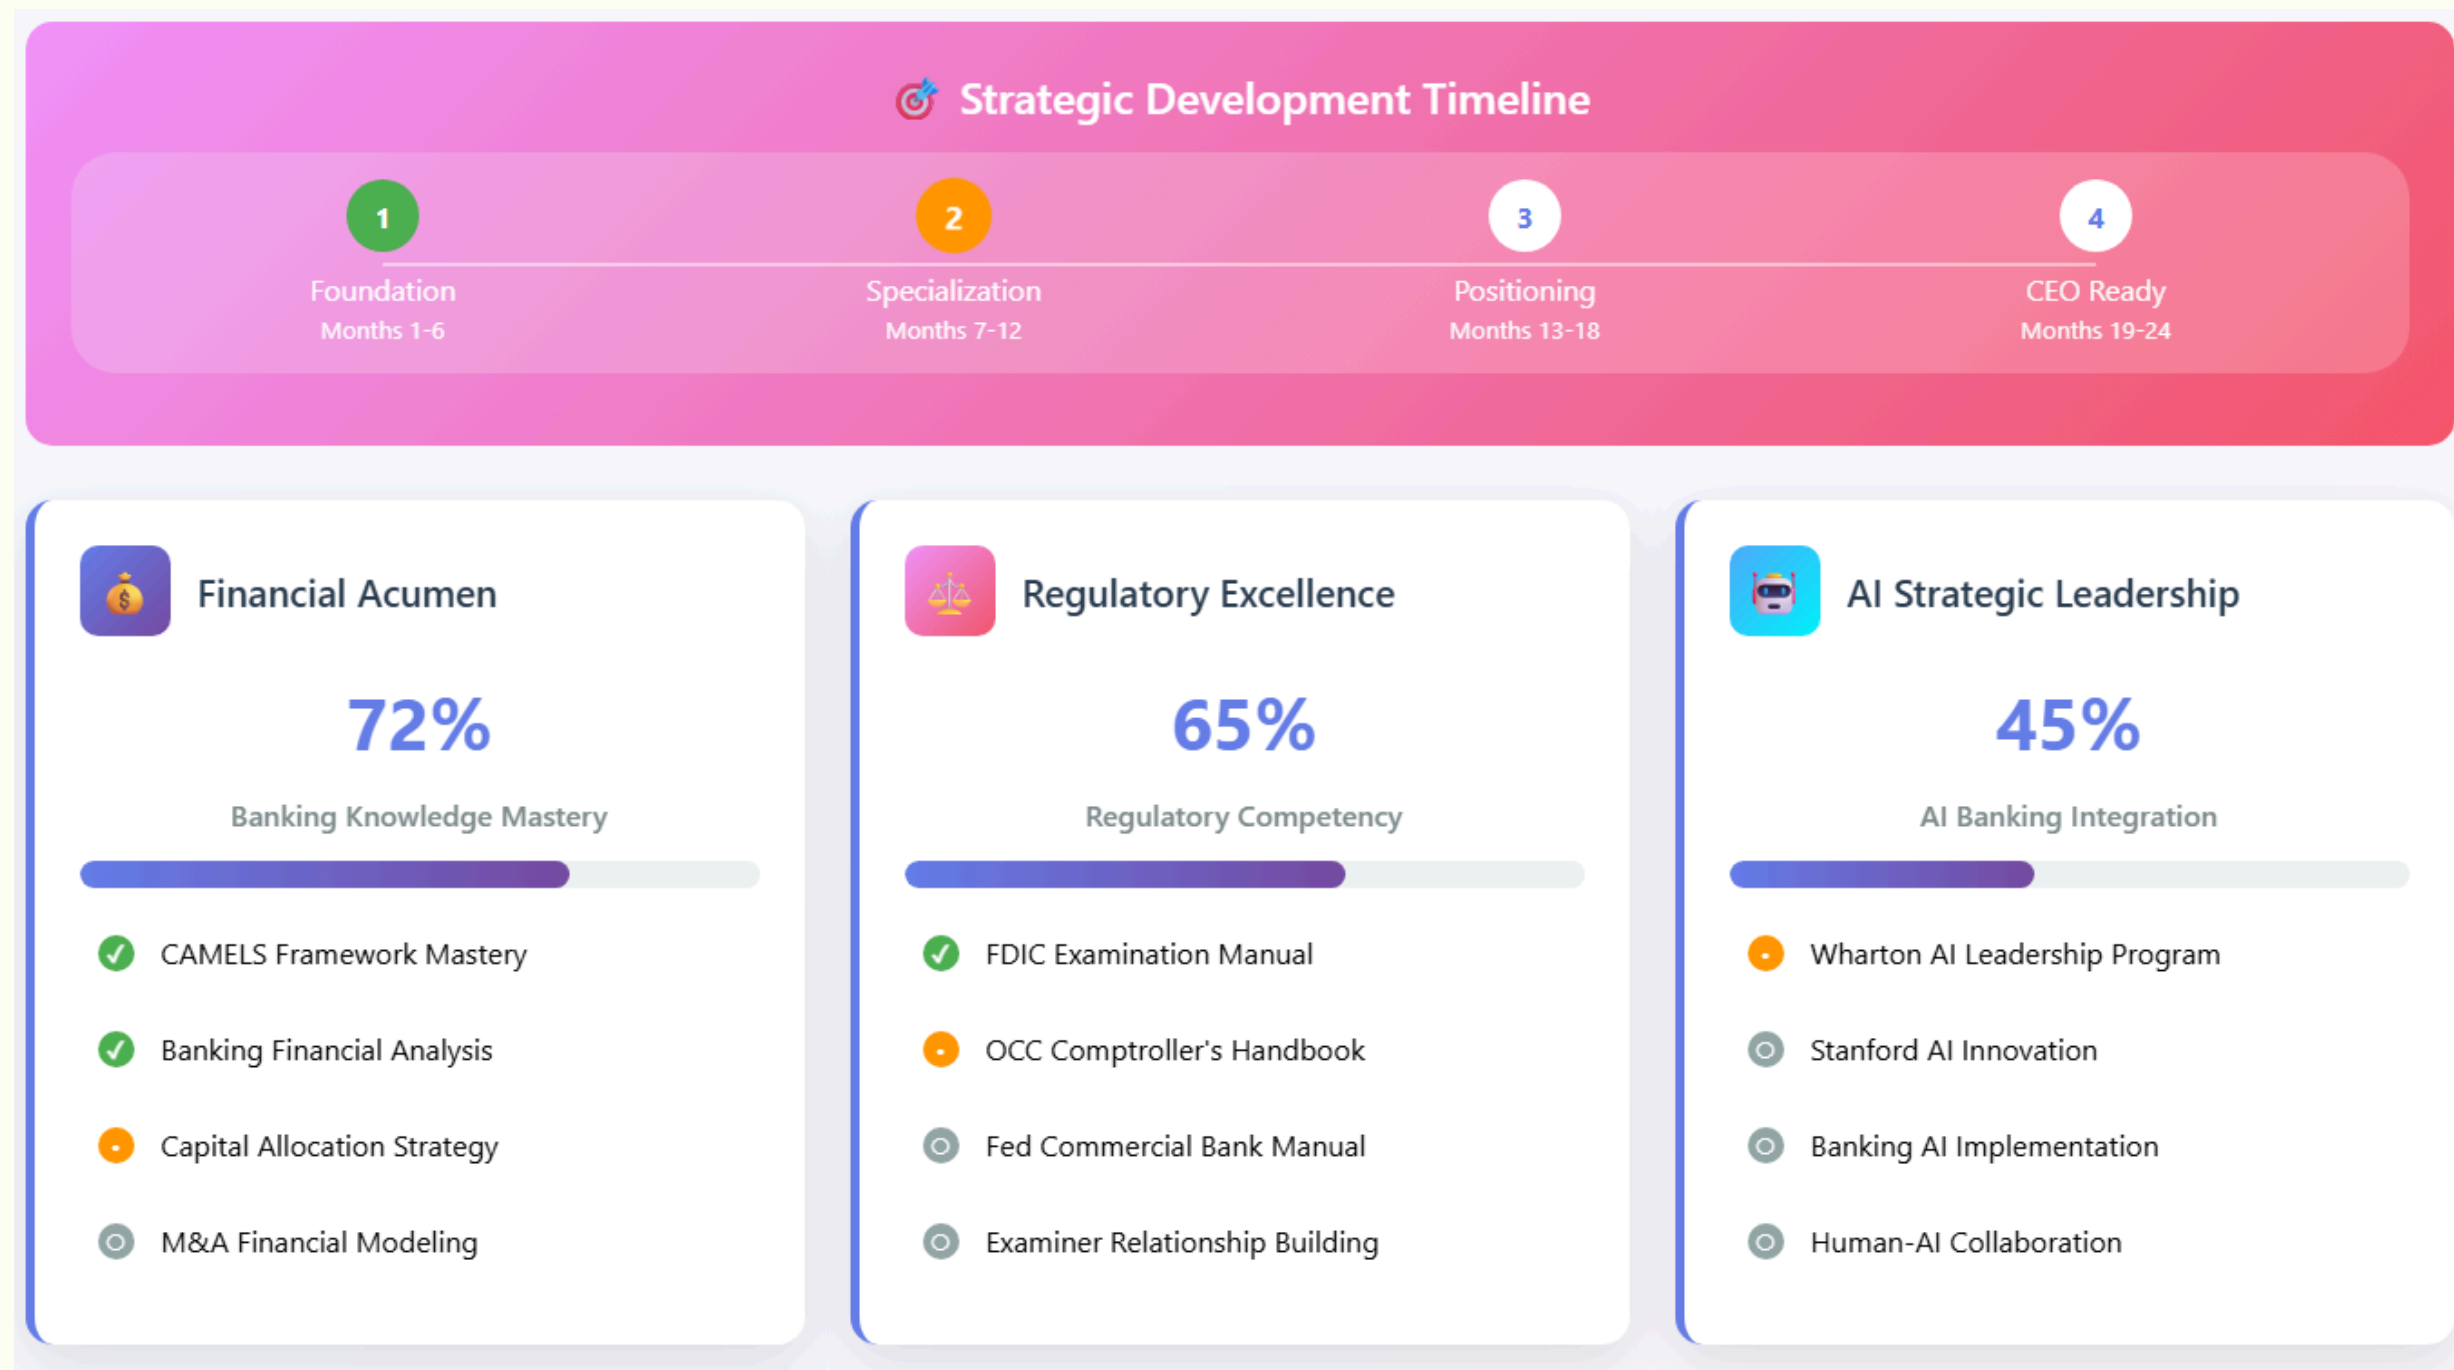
Strategic Development Timeline

1
Foundation
Months 1-6

2
Specialization
Months 7-12

3
Positioning
Months 13-18

4
CEO Ready
Months 19-24

Financial Acumen

72%

Banking Knowledge Mastery

CAMELS Framework Mastery

Banking Financial Analysis

Capital Allocation Strategy

M&A Financial Modeling

Regulatory Excellence

65%

Regulatory Competency

FDIC Examination Manual

OCC Comptroller's Handbook

Fed Commercial Bank Manual

Examiner Relationship Building

AI Strategic Leadership

45%

AI Banking Integration

Wharton AI Leadership Program

Stanford AI Innovation

Banking AI Implementation

Human-AI Collaboration